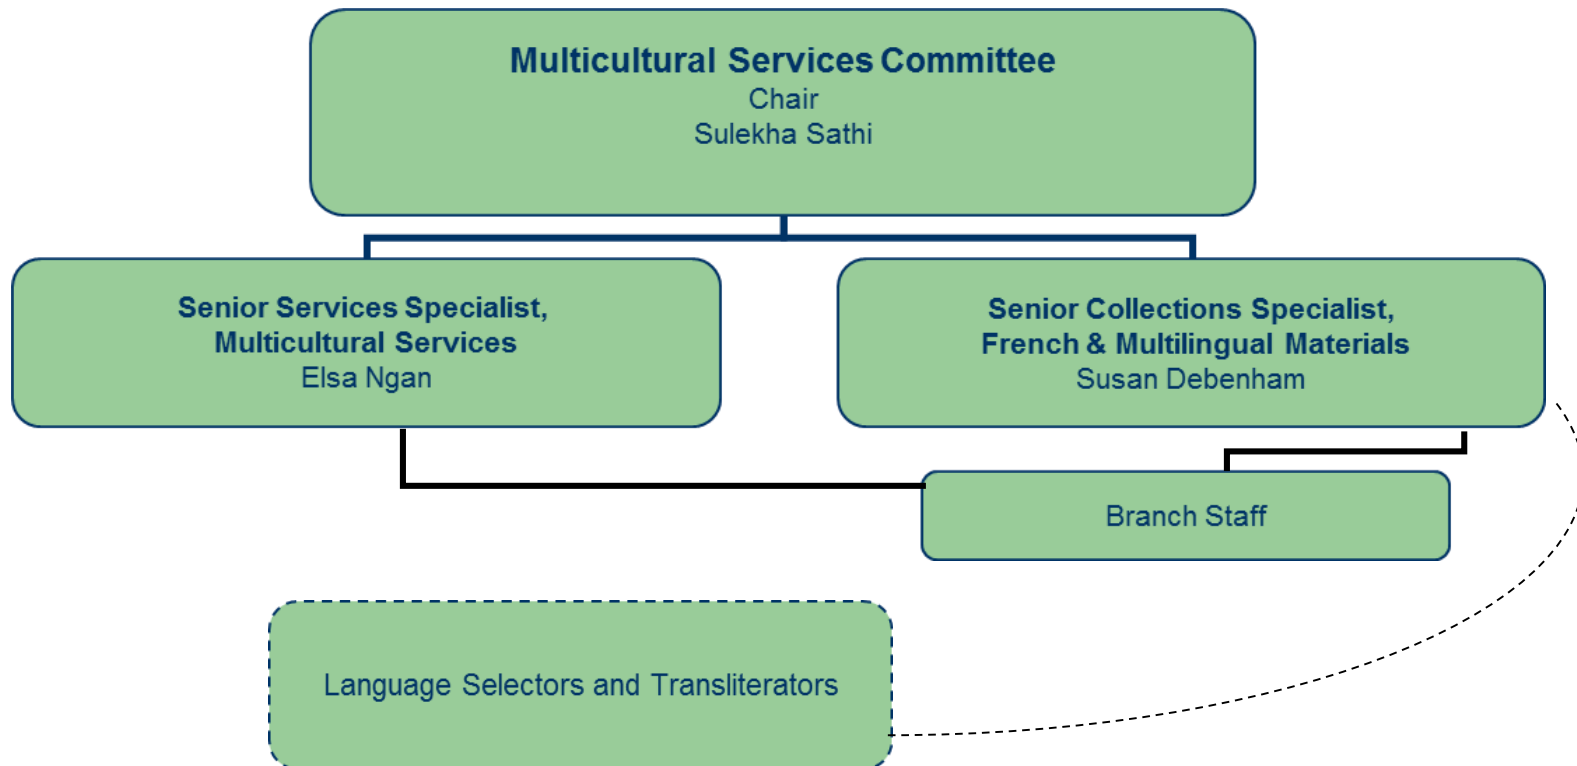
Multicultural Services Committee
Chair
Sulekha Sathi

Senior Services Specialist,
Multicultural Services
Elsa Ngan

Senior Collections Specialist,
French & Multilingual Materials
Susan Debenham

Branch Staff

Language Selectors and Transliterators